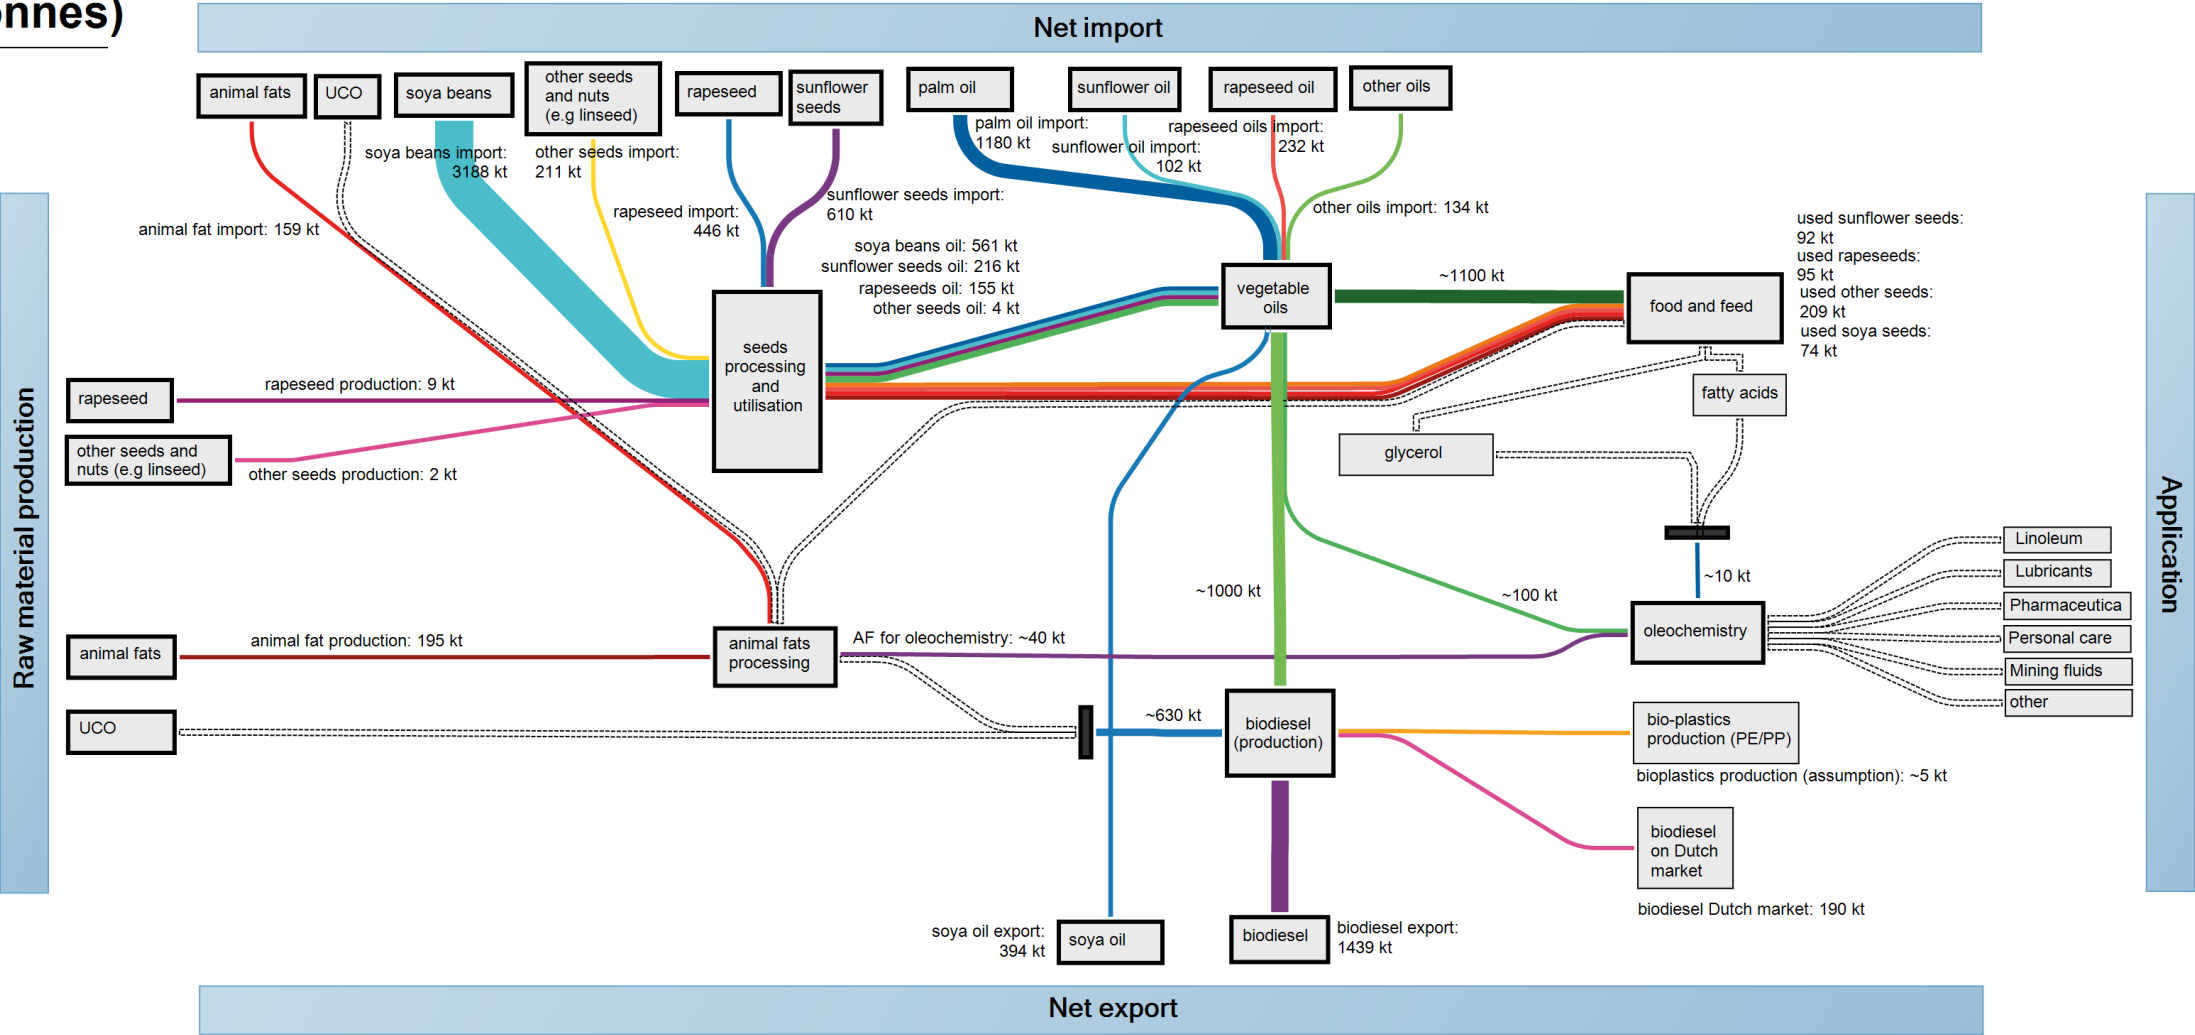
nnes)

Net import

animal fats
UCO
soya beans
other seeds and nuts (e.g linseed)
rapeseed
sunflower seeds
palm oil
sunflower oil
rapeseed oil
other oils

palm oil import: 1180 kt
rapeseed oils import: 232 kt
sunflower oil import: 102 kt
soya beans import: 3188 kt
other seeds import: 211 kt
sunflower seeds import: 610 kt
other oils import: 134 kt
animal fat import: 159 kt
rapeseed import: 446 kt
soya beans oil: 561 kt
sunflower seeds oil: 216 kt
rapeseeds oil: 155 kt
other seeds oil: 4 kt

used sunflower seeds: 92 kt
used rapeseeds: 95 kt
used other seeds: 209 kt
used soya seeds: 74 kt

vegetable oils
~1100 kt
food and feed
seeds processing and utilisation
fatty acids
glycerol

Raw material production

rapeseed
rapeseed production: 9 kt
other seeds and nuts (e.g linseed)
other seeds production: 2 kt

~10 kt
~1000 kt
~100 kt

Linoleum
Lubricants
Pharmaceutica
Personal care
Mining fluids
other

animal fats
animal fat production: 195 kt
animal fats processing
AF for oleochemistry: ~40 kt
oleochemistry

UCO
~630 kt
biodiesel (production)
bio-plastics production (PE/PP)
bioplastics production (assumption): ~5 kt
biodiesel on Dutch market
biodiesel Dutch market: 190 kt

soya oil export: 394 kt
soya oil
biodiesel
biodiesel export: 1439 kt

Application

Net export